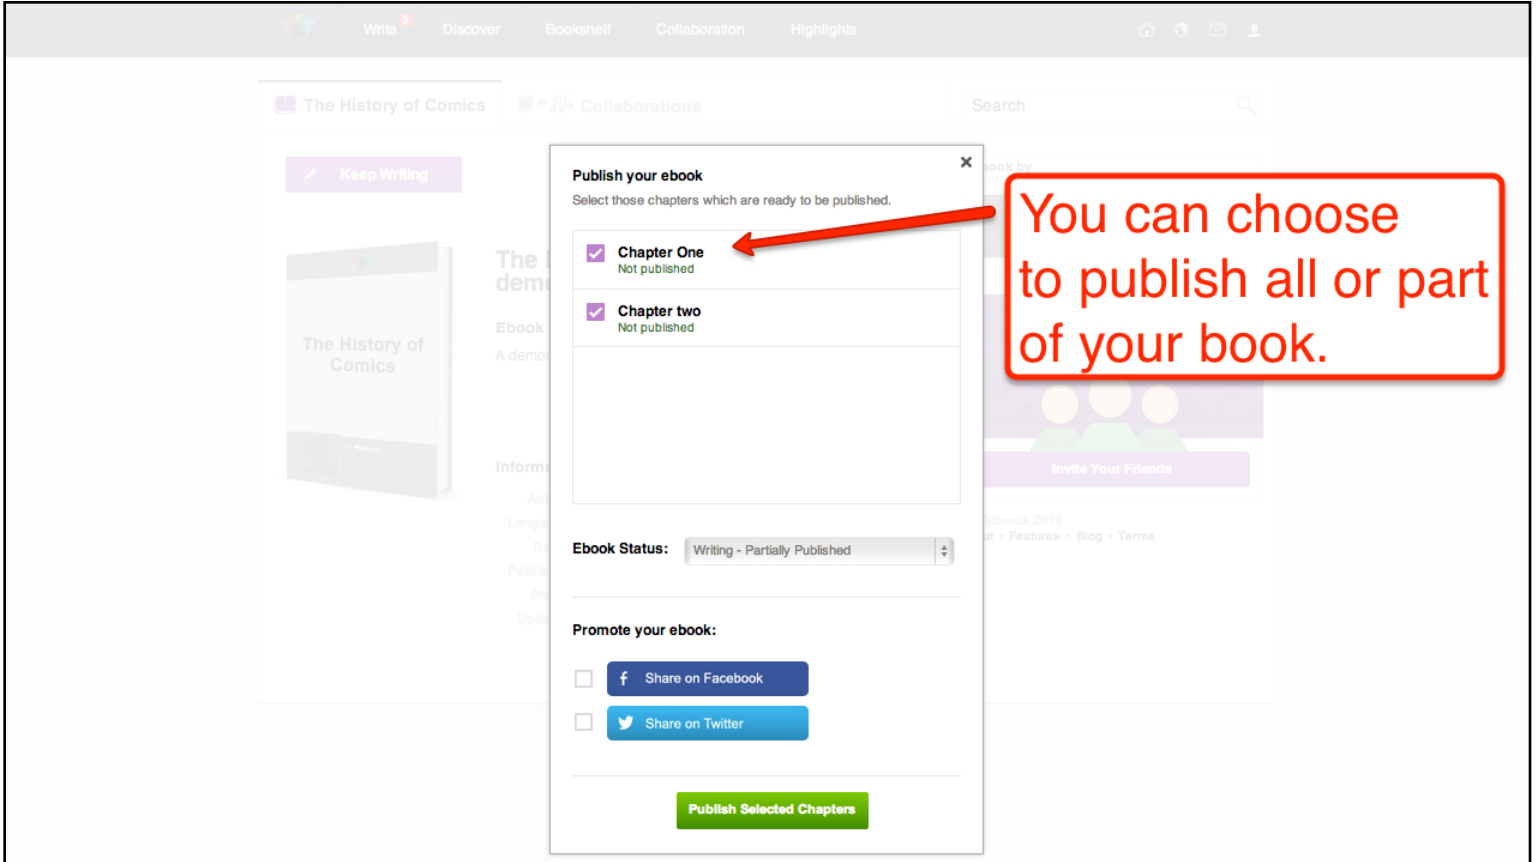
Write Discover Bookshelf Collaboration Highlights

The History of Comics Collaborations Search

Keep Writing

The History of Comics

The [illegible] dem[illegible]

Ebook

A demo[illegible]

Informa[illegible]

Publish your ebook ×

Select those chapters which are ready to be published.

Chapter One
Not published

Chapter two
Not published

Ebook Status: Writing - Partially Published

Promote your ebook:

Share on Facebook

Share on Twitter

Publish Selected Chapters

You can choose to publish all or part of your book.

Invite Your Friends

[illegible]tbook 2013
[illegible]t · Features · Blog · Terms